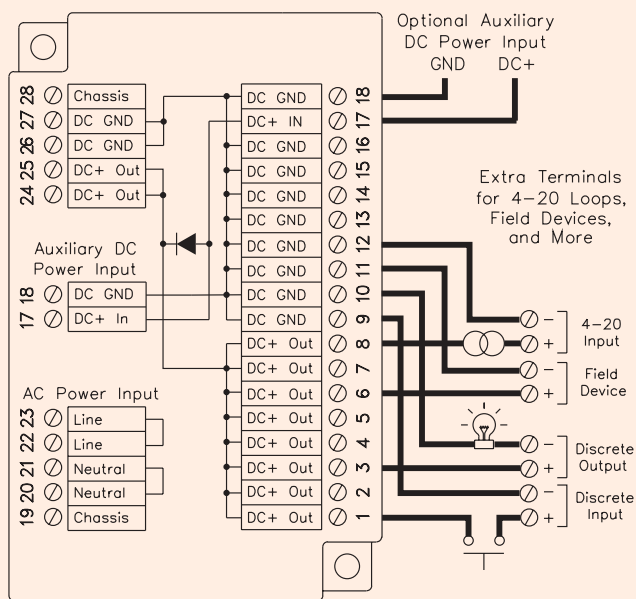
Optional Auxiliary
DC Power Input
GND DC+

28 Chassis
27 DC GND
26 DC GND
25 DC+ Out
24 DC+ Out

Auxiliary DC
Power Input
18 DC GND
17 DC+ In

AC Power Input
23 Line
22 Line
21 Neutral
20 Neutral
19 Chassis

DC GND 18
DC+ IN 17
DC GND 16
DC GND 15
DC GND 14
DC GND 13
DC GND 12
DC GND 11
DC GND 10
DC GND 9
DC+ Out 8
DC+ Out 7
DC+ Out 6
DC+ Out 5
DC+ Out 4
DC+ Out 3
DC+ Out 2
DC+ Out 1

Extra Terminals
for 4–20 Loops,
Field Devices,
and More

− + 4–20 Input
− + Field Device
− + Discrete Output
− + Discrete Input